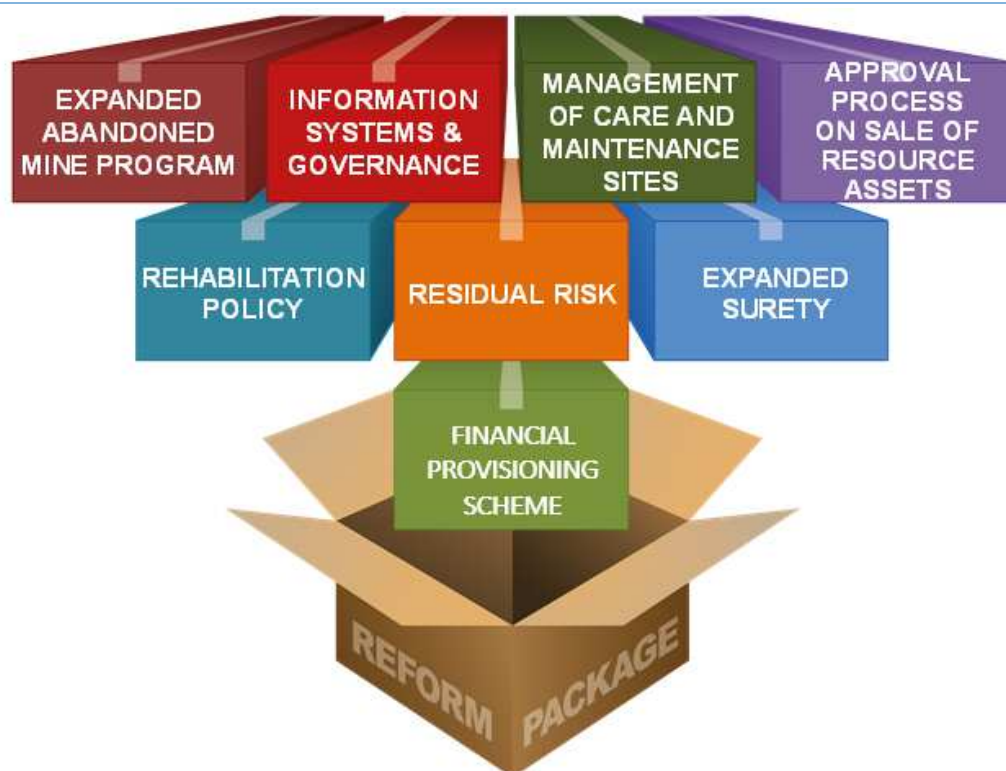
EXPANDED ABANDONED MINE PROGRAM

INFORMATION SYSTEMS & GOVERNANCE

MANAGEMENT OF CARE AND MAINTENANCE SITES

APPROVAL PROCESS ON SALE OF RESOURCE ASSETS

REHABILITATION POLICY

RESIDUAL RISK

EXPANDED SURETY

FINANCIAL PROVISIONING SCHEME

REFORM PACKAGE